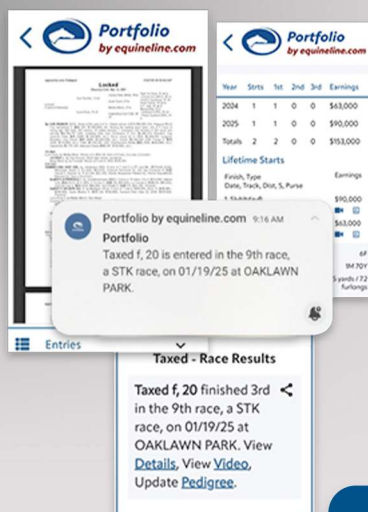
Portfolio by equineline.com

Locked

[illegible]

Entries

Portfolio by equineline.com

| Year | Strts | 1st | 2nd | 3rd | Earnings |
|---|---|---|---|---|---|
| 2024 | 1 | 1 | 0 | 0 | $63,000 |
| 2025 | 1 | 1 | 0 | 0 | $90,000 |
| Totals | 2 | 2 | 0 | 0 | $153,000 |

Lifetime Starts

Finish, Type
Date, Track, Dist, S, Purse

Earnings

$90,000

$63,000

6F

1M 70Y

5 yards / 72 furlongs

Portfolio by equineline.com 9:16 AM

Portfolio

Taxed f, 20 is entered in the 9th race, a STK race, on 01/19/25 at OAKLAWN PARK.

Taxed - Race Results

Taxed f, 20 finished 3rd in the 9th race, a STK race, on 01/19/25 at OAKLAWN PARK. View Details, View Video, Update Pedigree.